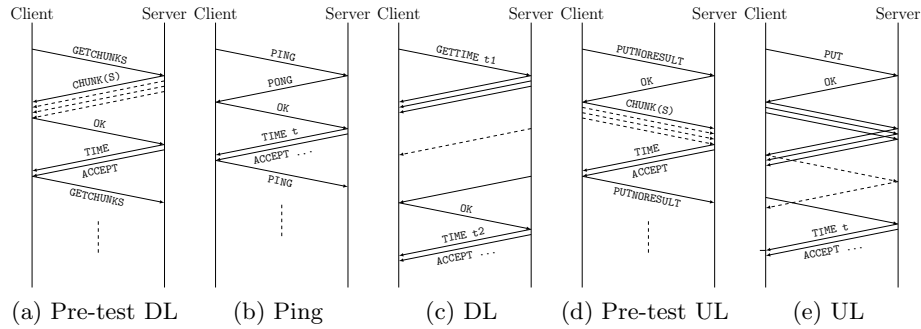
Client Server Client Server Client Server Client Server Client Server

GETCHUNKS
CHUNK(S)
OK
TIME
ACCEPT
GETCHUNKS

PING
PONG
OK
TIME t
ACCEPT ...
PING

GETTIME t1
OK
TIME t2
ACCEPT ...

PUTNORESULT
OK
CHUNK(S)
TIME
ACCEPT
PUTNORESULT

PUT
OK
TIME t
ACCEPT ...

(a) Pre-test DL (b) Ping (c) DL (d) Pre-test UL (e) UL